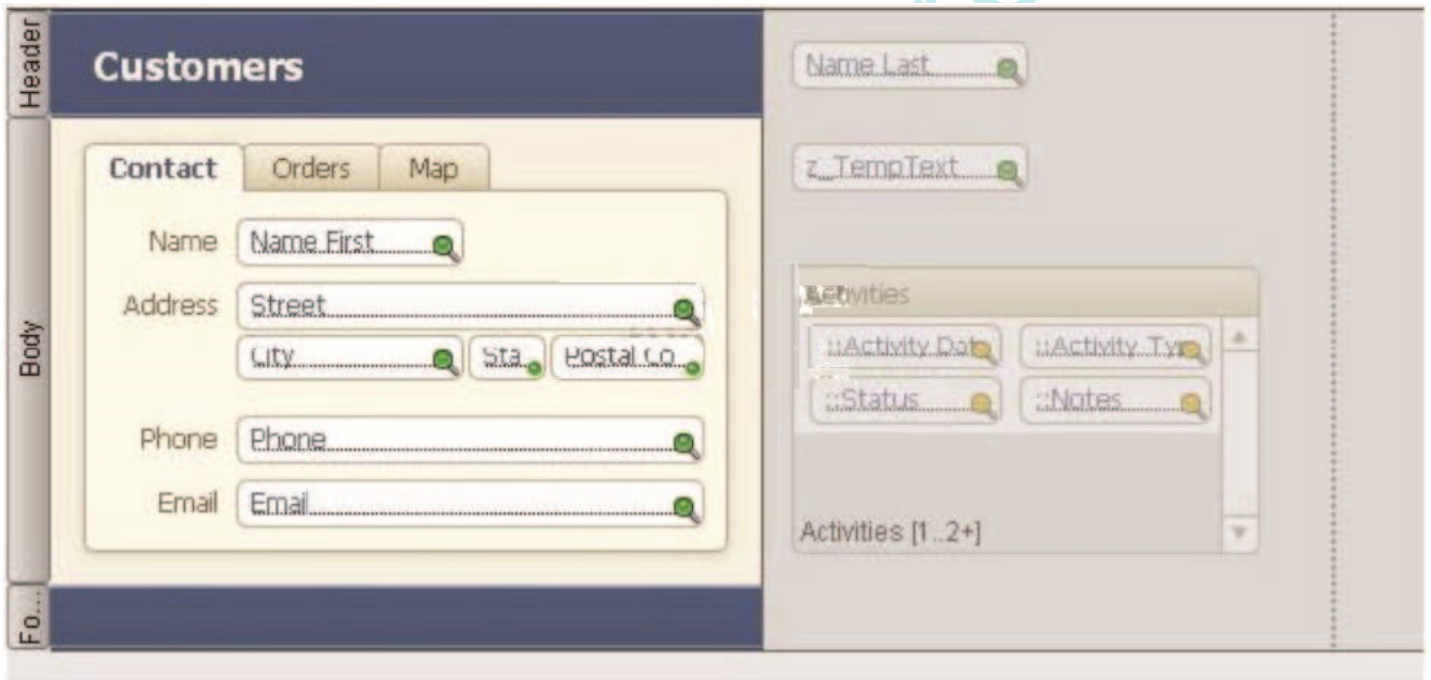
Header
Customers
Name Last
Body
Contact
Orders
Map
z_TempText
Name
Name First
Address
Street
Activities
City
Sta
Postal Co
::Activity Dat
::Activity Typ
::Status
::Notes
Phone
Phone
Email
Email
Activities [1..2+]
Fo...